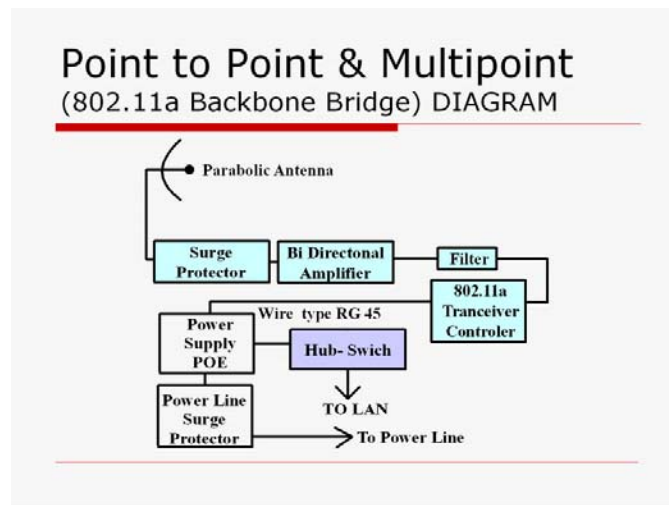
Point to Point & Multipoint
(802.11a Backbone Bridge) DIAGRAM

Parabolic Antenna

Surge Protector

Bi Directonal Amplifier

Filter

802.11a Tranceiver Controler

Wire type RG 45

Power Supply POE

Hub- Swich

TO LAN

Power Line Surge Protector

To Power Line